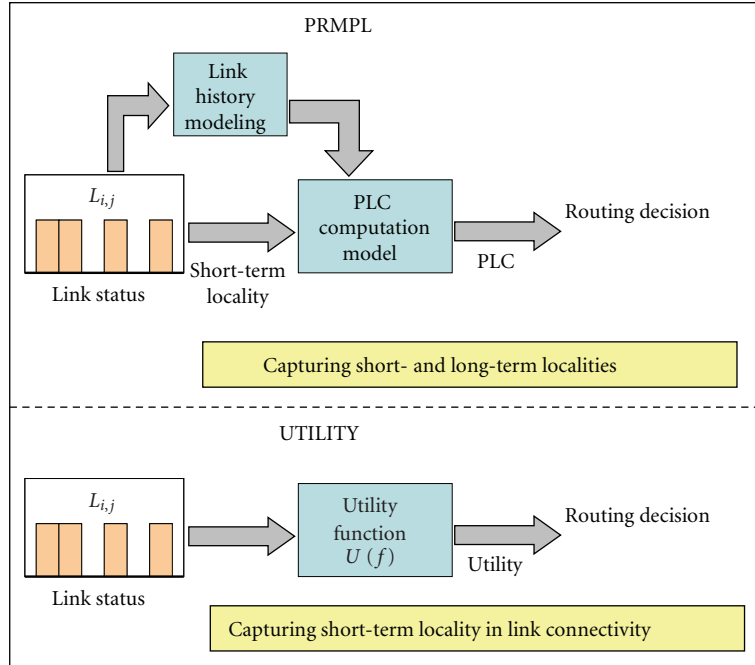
PRMPL

Link history modeling

$L_{i,j}$

PLC computation model

Routing decision

Short-term locality

PLC

Link status

Capturing short- and long-term localities

UTILITY

$L_{i,j}$

Utility function $U(f)$

Routing decision

Utility

Link status

Capturing short-term locality in link connectivity